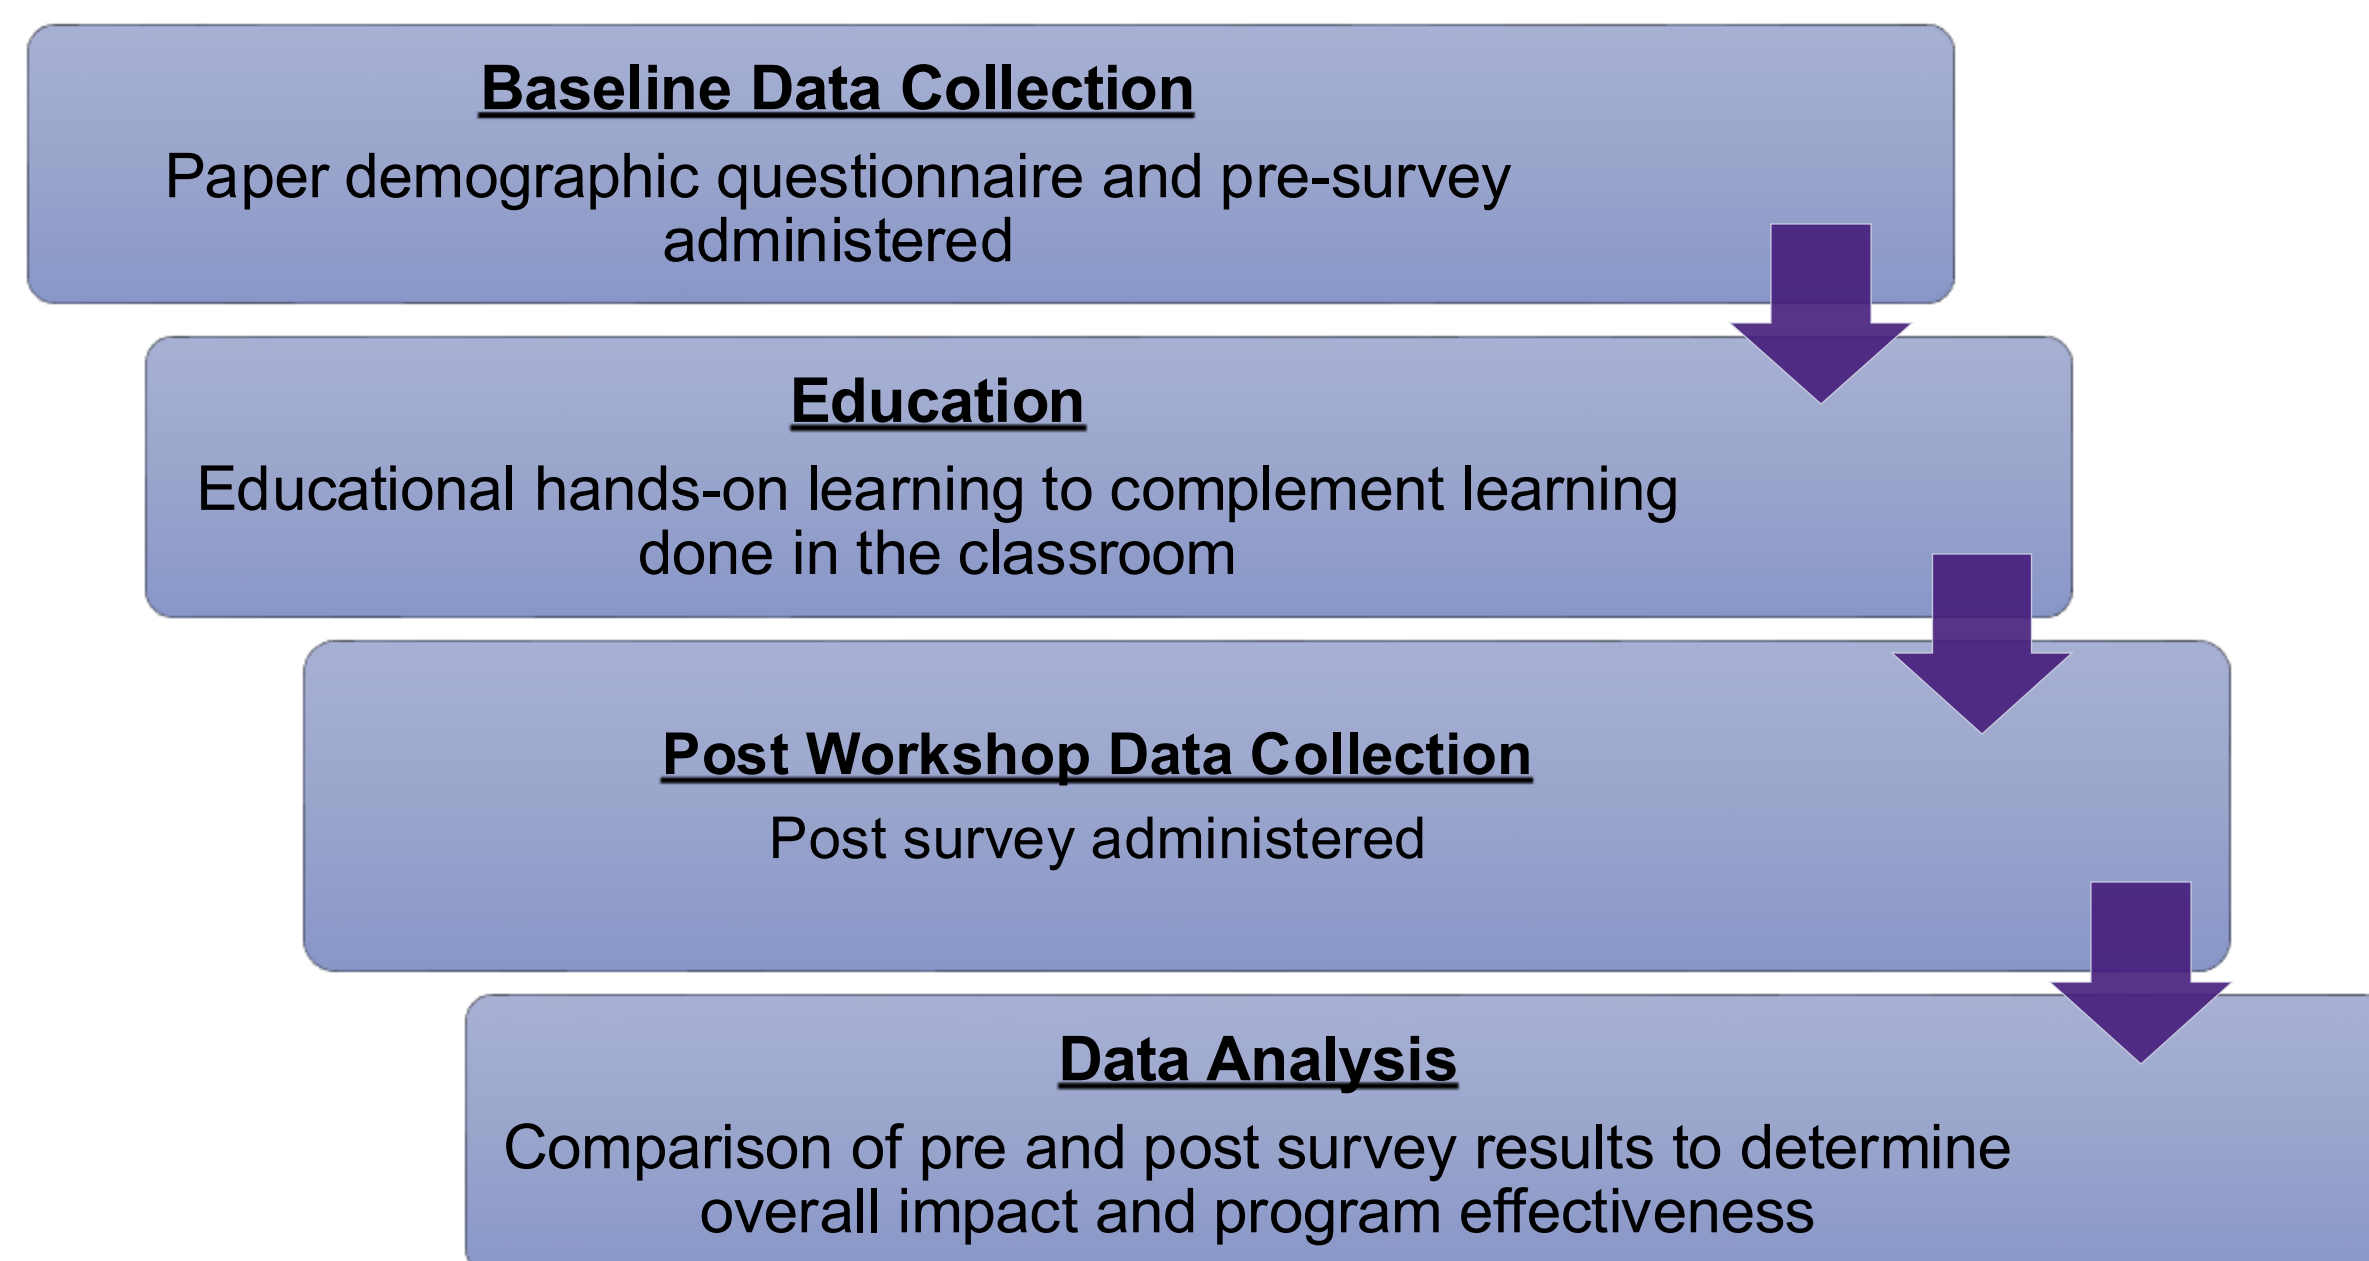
Baseline Data Collection

Paper demographic questionnaire and pre-survey administered

Education

Educational hands-on learning to complement learning done in the classroom

Post Workshop Data Collection

Post survey administered

Data Analysis

Comparison of pre and post survey results to determine overall impact and program effectiveness